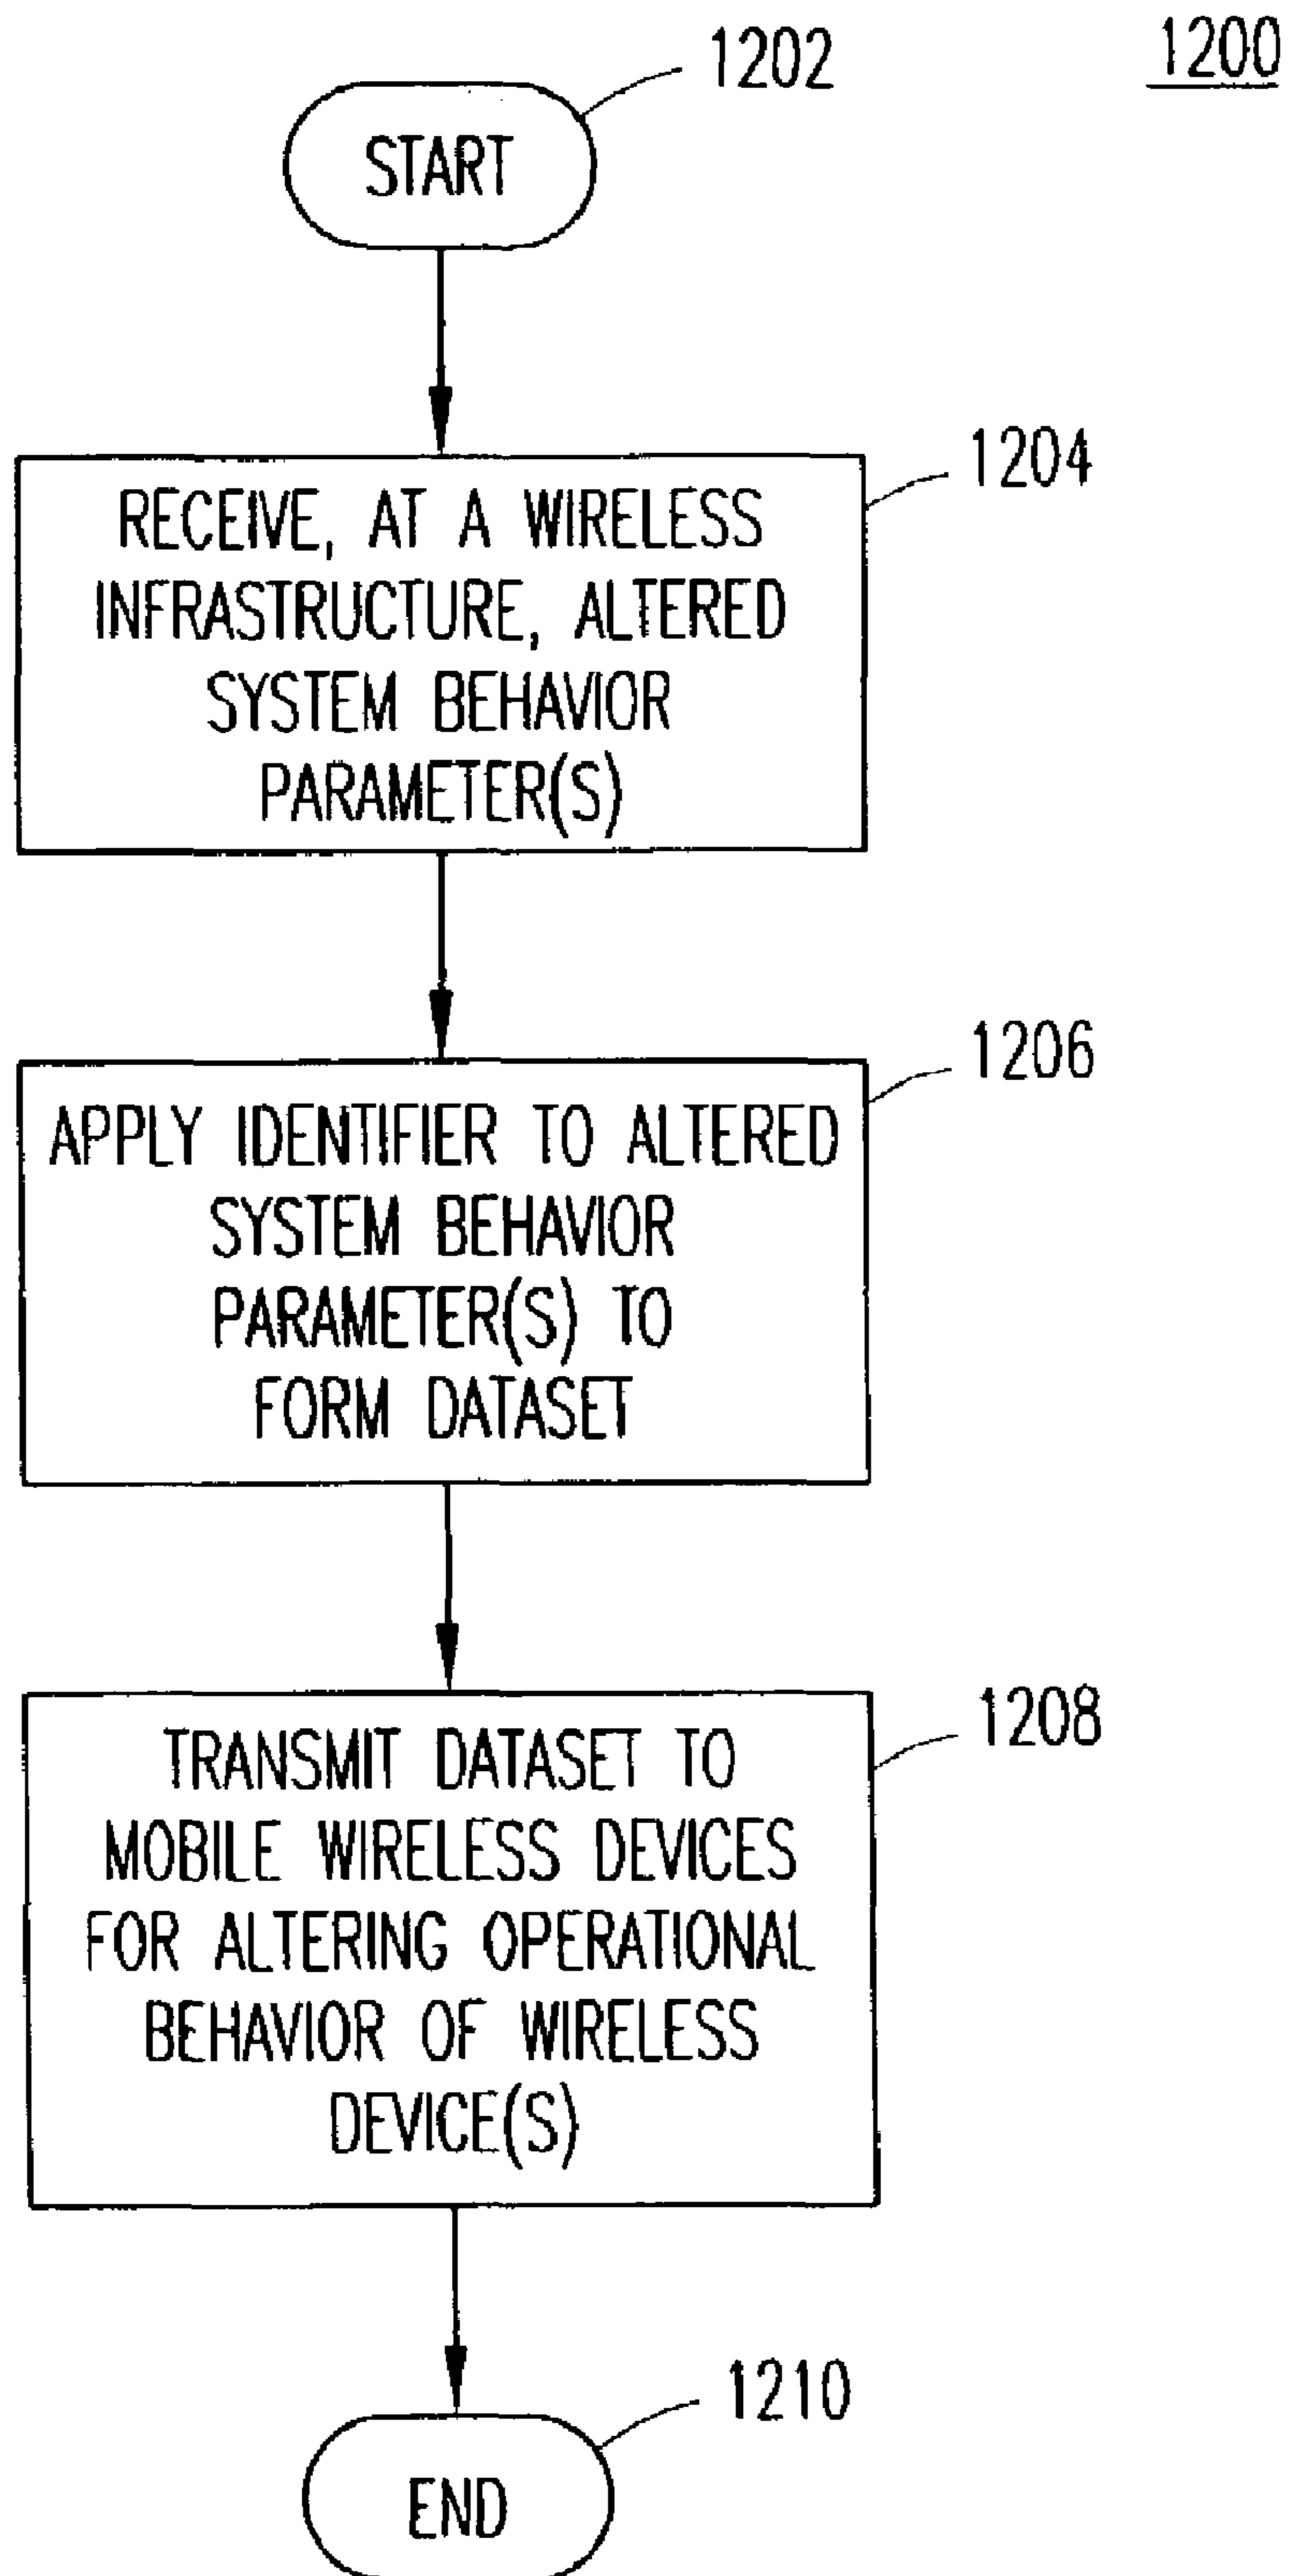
1200

1202

START

1204

RECEIVE, AT A WIRELESS INFRASTRUCTURE, ALTERED SYSTEM BEHAVIOR PARAMETER(S)

1206

APPLY IDENTIFIER TO ALTERED SYSTEM BEHAVIOR PARAMETER(S) TO FORM DATASET

1208

TRANSMIT DATASET TO MOBILE WIRELESS DEVICES FOR ALTERING OPERATIONAL BEHAVIOR OF WIRELESS DEVICE(S)

1210

END